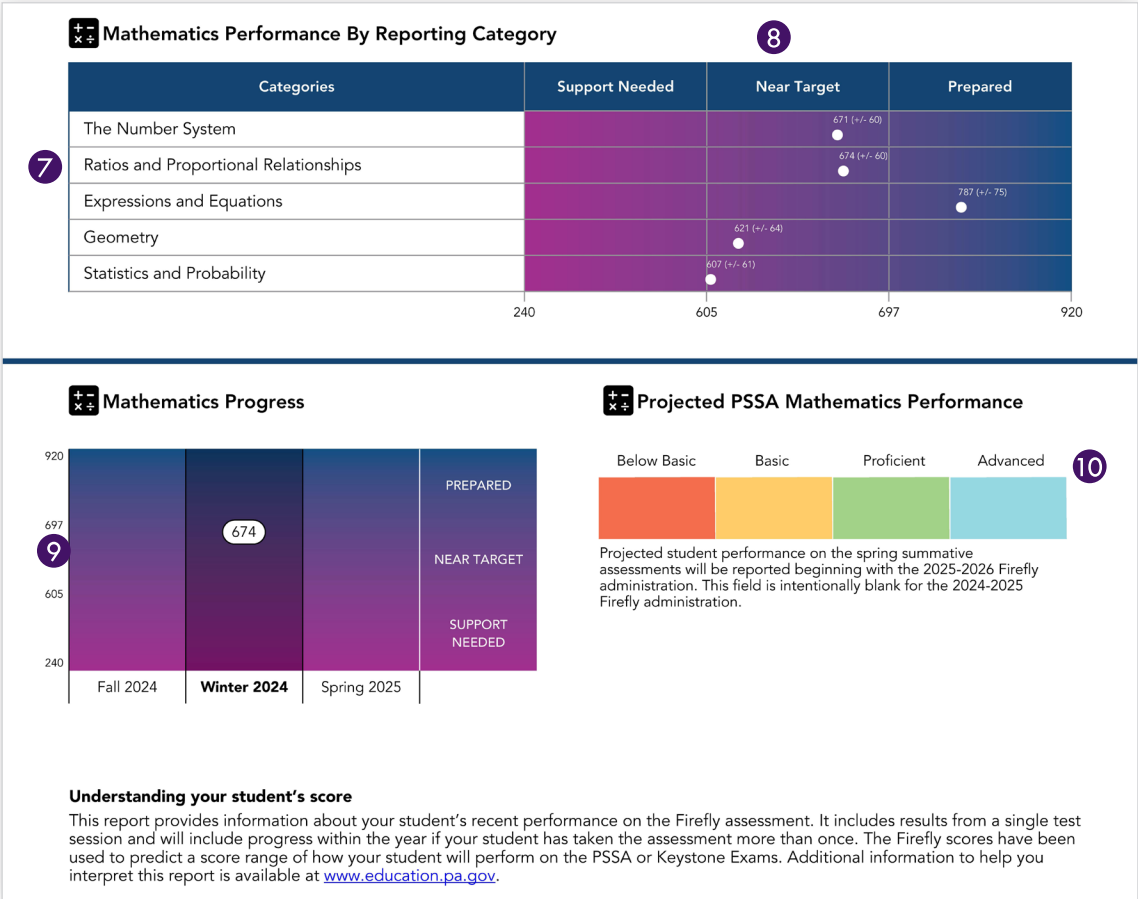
Mathematics Performance By Reporting Category

8

| Categories | Support Needed | Near Target | Prepared |
|---|---|---|---|
| The Number System | | 671 (+/- 60) | |
| Ratios and Proportional Relationships | | 674 (+/- 60) | |
| Expressions and Equations | | | 787 (+/- 75) |
| Geometry | | 621 (+/- 64) | |
| Statistics and Probability | | 607 (+/- 61) | |

7

240 605 697 920

Mathematics Progress

920
697
605
240

9

674

PREPARED
NEAR TARGET
SUPPORT NEEDED

Fall 2024 Winter 2024 Spring 2025

Projected PSSA Mathematics Performance

Below Basic Basic Proficient Advanced

10

Projected student performance on the spring summative assessments will be reported beginning with the 2025-2026 Firefly administration. This field is intentionally blank for the 2024-2025 Firefly administration.

Understanding your student's score

This report provides information about your student's recent performance on the Firefly assessment. It includes results from a single test session and will include progress within the year if your student has taken the assessment more than once. The Firefly scores have been used to predict a score range of how your student will perform on the PSSA or Keystone Exams. Additional information to help you interpret this report is available at www.education.pa.gov.